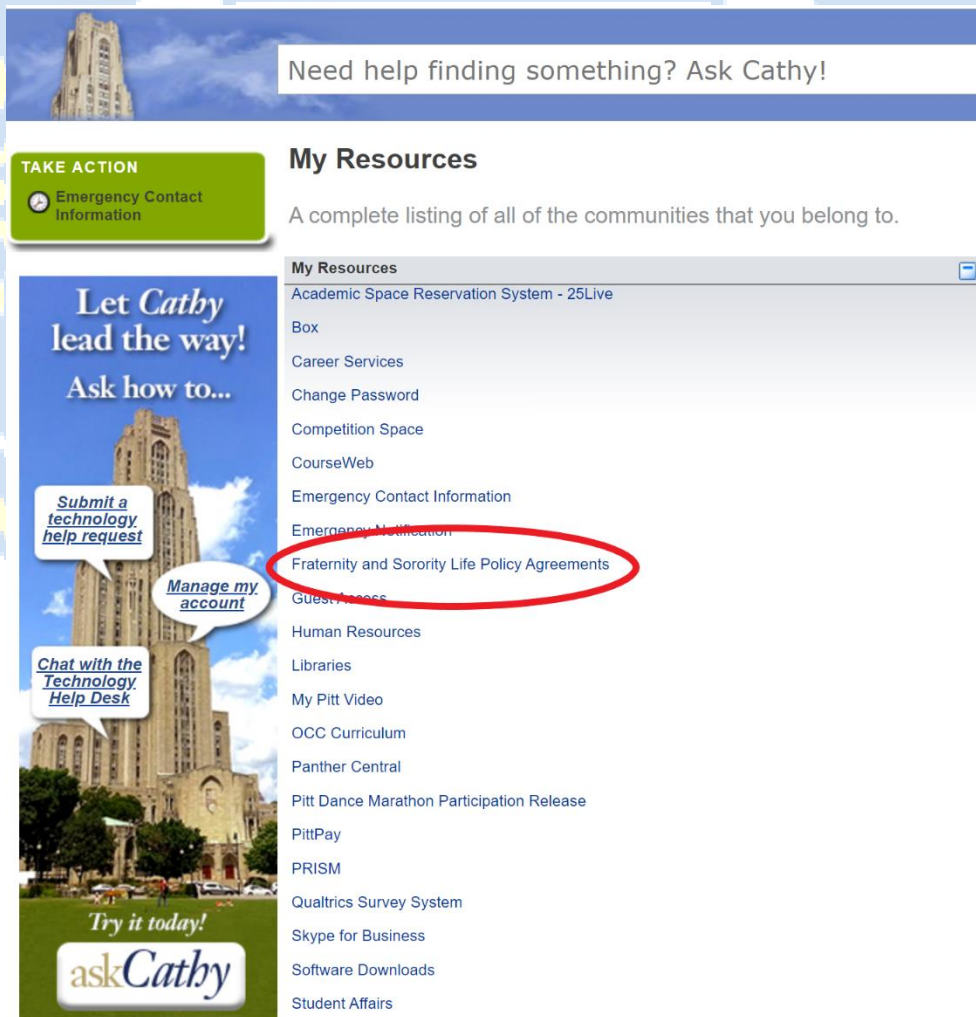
Need help finding something? Ask Cathy!

TAKE ACTION
Emergency Contact Information

Let Cathy lead the way!
Ask how to...
Submit a technology help request
Manage my account
Chat with the Technology Help Desk
Try it today!
askCathy

My Resources

A complete listing of all of the communities that you belong to.

My Resources
Academic Space Reservation System - 25Live
Box
Career Services
Change Password
Competition Space
CourseWeb
Emergency Contact Information
Emergency Notification
Fraternity and Sorority Life Policy Agreements
Guest Access
Human Resources
Libraries
My Pitt Video
OCC Curriculum
Panther Central
Pitt Dance Marathon Participation Release
PittPay
PRISM
Qualtrics Survey System
Skype for Business
Software Downloads
Student Affairs